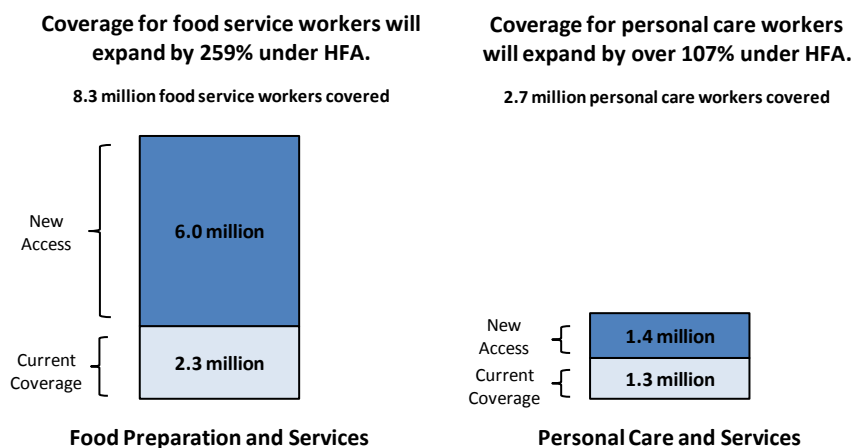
Coverage for food service workers will expand by 259% under HFA.

8.3 million food service workers covered

New Access

6.0 million

Current Coverage

2.3 million

Food Preparation and Services

Coverage for personal care workers will expand by over 107% under HFA.

2.7 million personal care workers covered

New Access

1.4 million

Current Coverage

1.3 million

Personal Care and Services